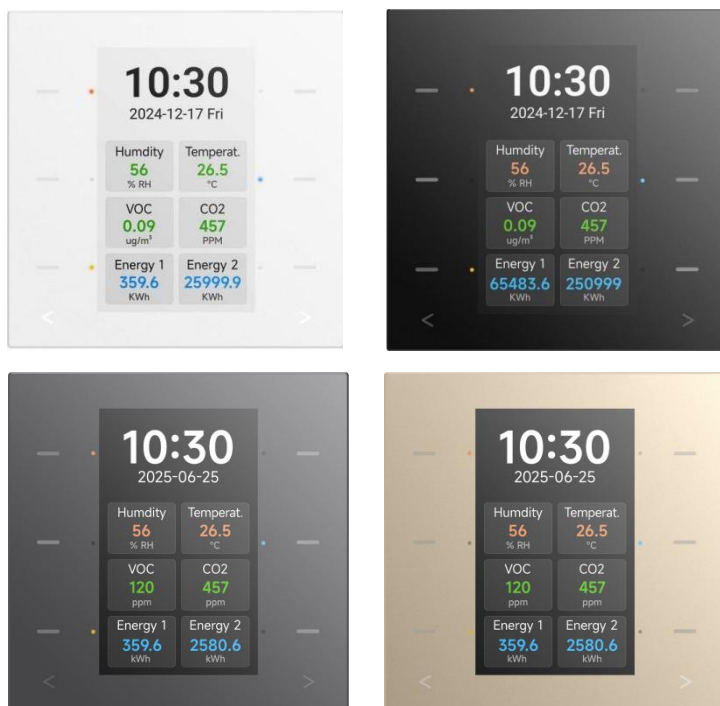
10:30
2024-12-17 Fri

| Humdity 56 % RH | Temperat. 26.5 °C |
|---|---|
| VOC 0.09 ug/m³ | CO2 457 PPM |
| Energy 1 359.6 KWh | Energy 2 25999.9 KWh |

10:30
2024-12-17 Fri

| Humdity 56 % RH | Temperat. 26.5 °C |
|---|---|
| VOC 0.09 ug/m³ | CO2 457 PPM |
| Energy 1 65483.6 KWh | Energy 2 250999 KWh |

10:30
2025-06-25

| Humdity 56 % RH | Temperat. 26.5 °C |
|---|---|
| VOC 120 ppm | CO2 457 ppm |
| Energy 1 359.6 kWh | Energy 2 2580.6 kWh |

10:30
2025-06-25

| Humdity 56 % RH | Temperat. 26.5 °C |
|---|---|
| VOC 120 ppm | CO2 457 ppm |
| Energy 1 359.6 kWh | Energy 2 2580.6 kWh |